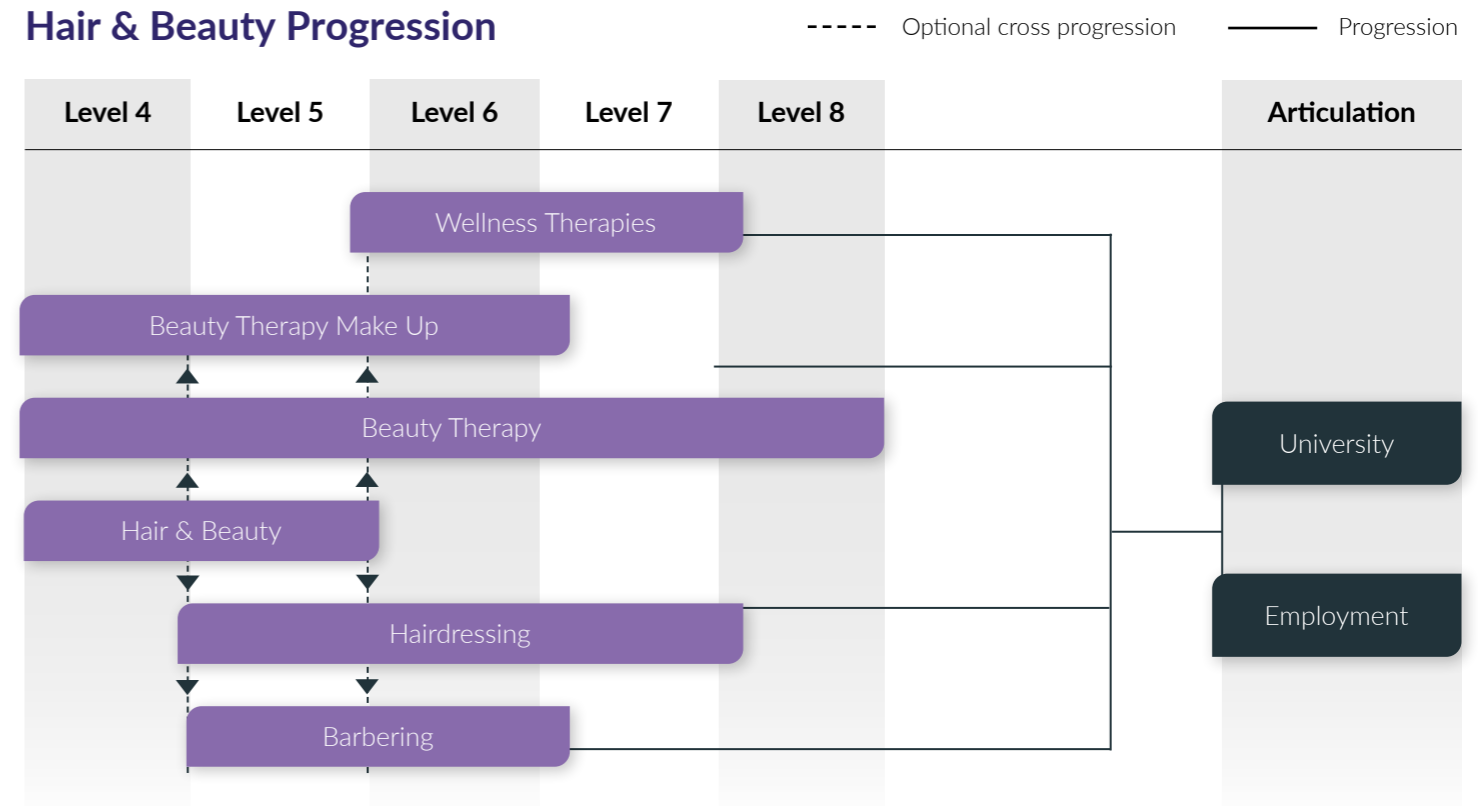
Hair & Beauty Progression

Optional cross progression

Progression

| Level 4 | Level 5 | Level 6 | Level 7 | Level 8 | Articulation |
|---|---|---|---|---|---|

Wellness Therapies

Beauty Therapy Make Up

Beauty Therapy

Hair & Beauty

Hairdressing

Barbering

University

Employment